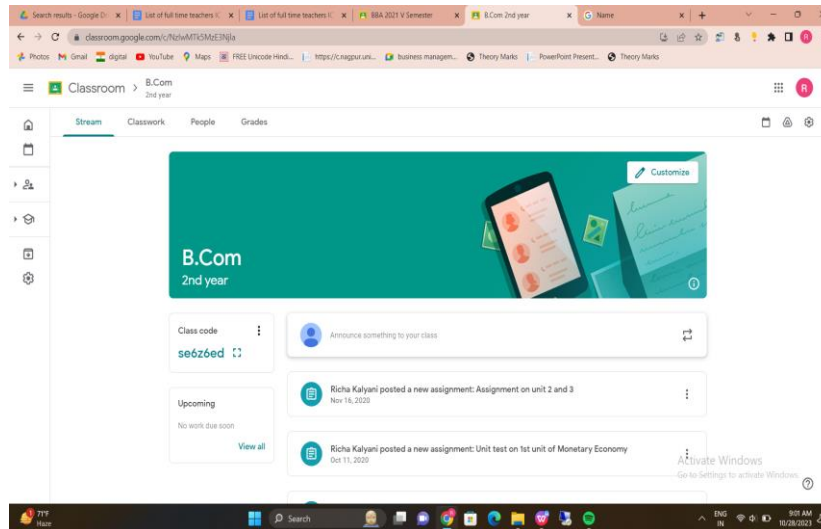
Search results - Google D
List of full time teachers
List of full time teachers
BBA 2021 V Semester
B.Com 2nd year
Name

classroom.google.com/c/NzIwMTk5MzE3Njla

Photos Gmail digital YouTube Maps FREE Unicode Hindi... https://cnagpur.uni... business managem... Theory Marks PowerPoint Present... Theory Marks

Classroom > B.Com 2nd year

Stream Classwork People Grades

Customize

B.Com
2nd year

Class code
se6z6ed

Announce something to your class

Upcoming
No work due soon
View all

Richa Kalyani posted a new assignment: Assignment on unit 2 and 3
Nov 16, 2020

Richa Kalyani posted a new assignment: Unit test on 1st unit of Monetary Economy
Oct 11, 2020

Activate Windows
Go to Settings to activate Windows.

77°F
Haze

Search

ENG IN
9:01 AM
10/28/2023